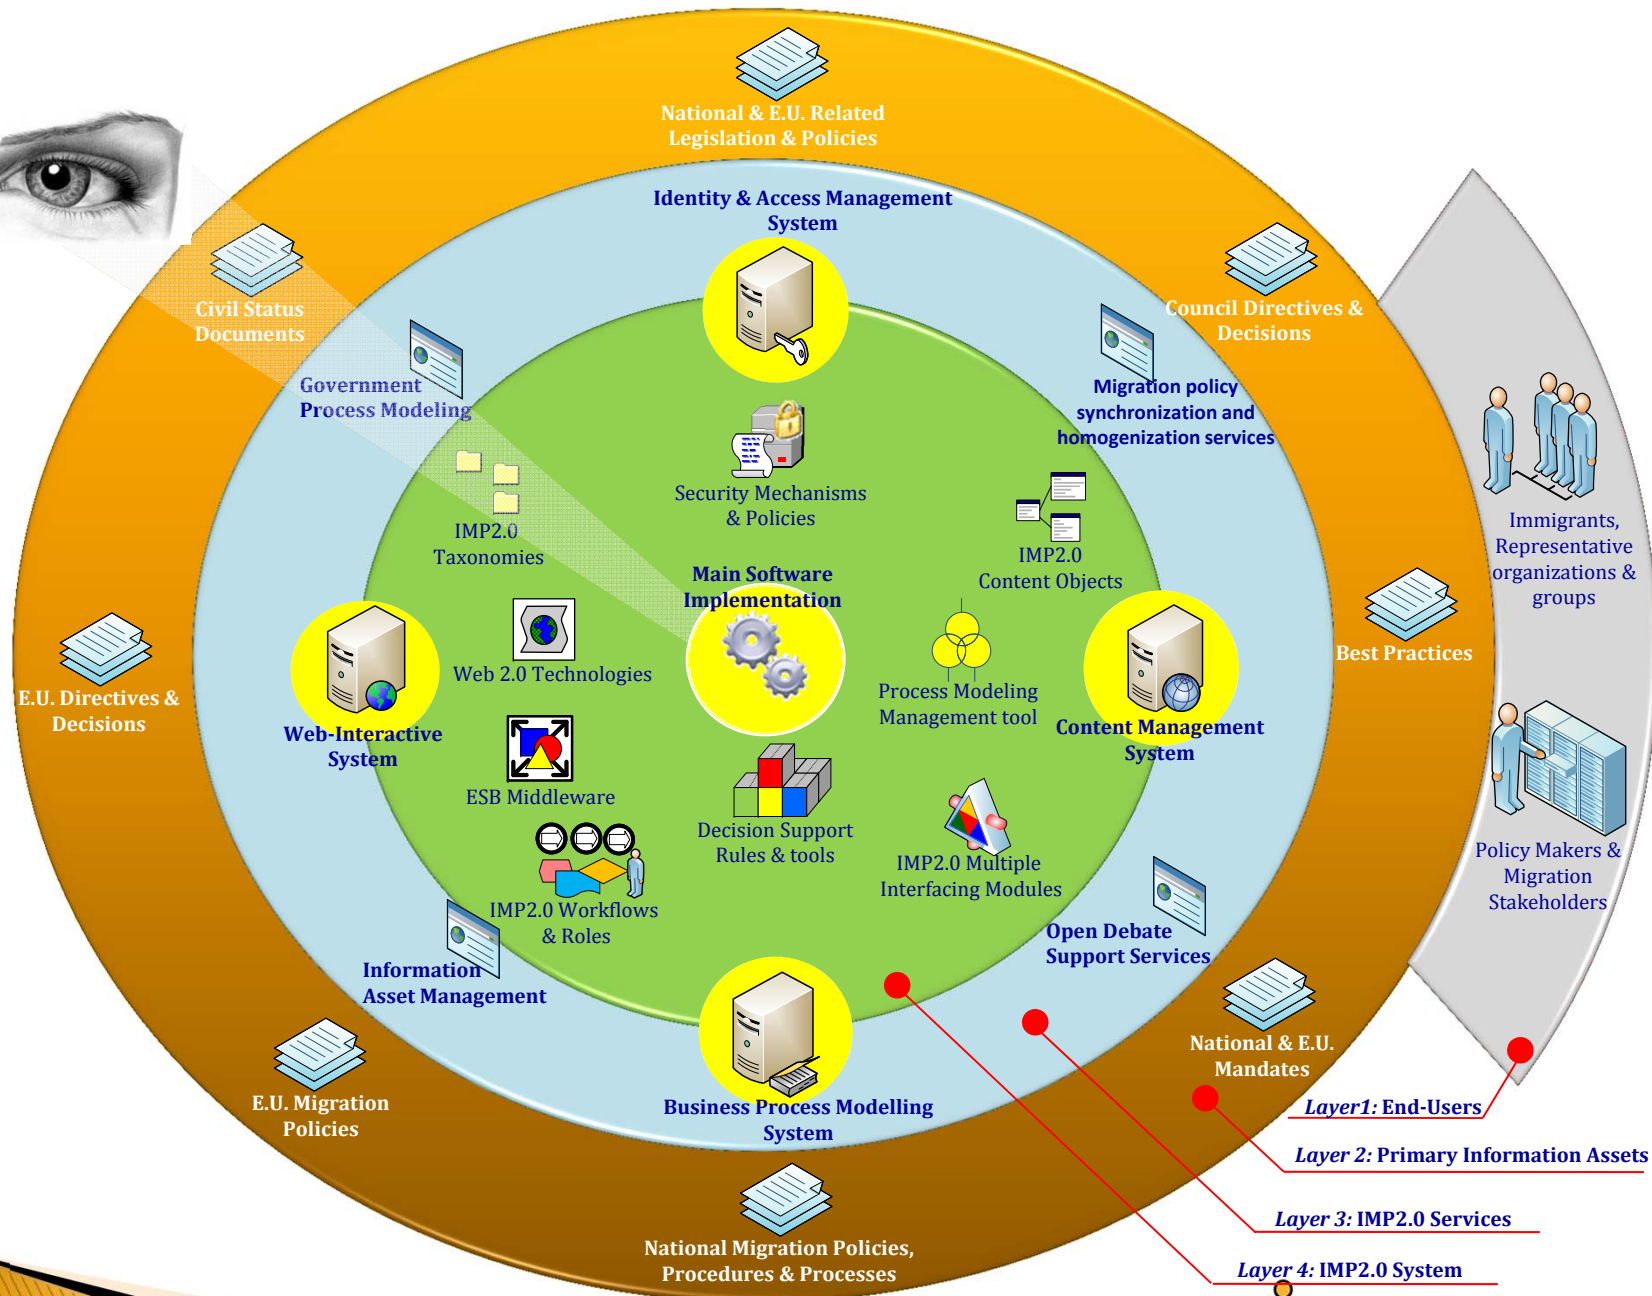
National & E.U. Related Legislation & Policies

Identity & Access Management System

Civil Status Documents

Council Directives & Decisions

Government Process Modeling

Migration policy synchronization and homogenization services

Security Mechanisms & Policies

IMP2.0 Taxonomies

IMP2.0 Content Objects

Immigrants, Representative organizations & groups

Main Software Implementation

Best Practices

Web 2.0 Technologies

Process Modeling Management tool

E.U. Directives & Decisions

Web-Interactive System

Content Management System

ESB Middleware

Decision Support Rules & tools

IMP2.0 Multiple Interfacing Modules

Policy Makers & Migration Stakeholders

IMP2.0 Workflows & Roles

Open Debate Support Services

Information Asset Management

National & E.U. Mandates

E.U. Migration Policies

Business Process Modelling System

Layer1: End-Users

Layer 2: Primary Information Assets

Layer 3: IMP2.0 Services

National Migration Policies, Procedures & Processes

Layer 4: IMP2.0 System